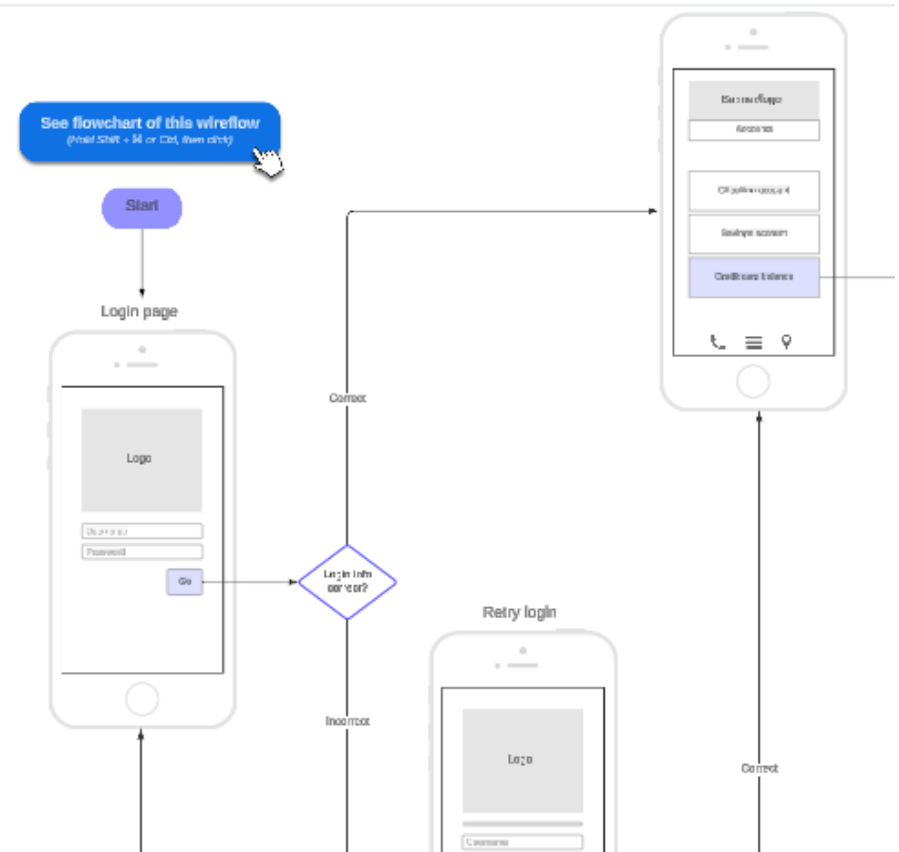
See flowchart of this wireflow
(Hold Shift + ⌘ or Ctrl, then click)

Start

Login page

Logo

Username

Password

Go

Login info correct?

Correct

Incorrect

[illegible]

Accounts

Checking account

Savings account

Credit card balance

Retry login

Logo

Username

Correct